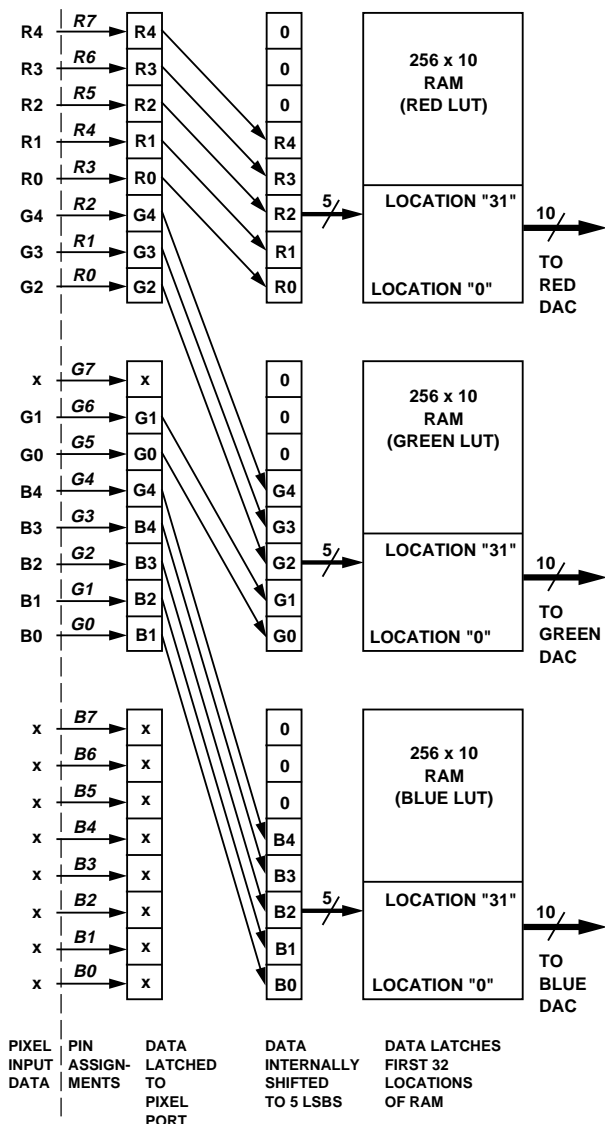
R4 R7 R4
R3 R6 R3
R2 R5 R2
R1 R4 R1
R0 R3 R0
G4 R2 G4
G3 R1 G3
G2 R0 G2

0
0
0
R4
R3
R2
R1
R0

5

256 x 10
RAM
(RED LUT)

LOCATION "31"

LOCATION "0"

10

TO
RED
DAC

x G7 x
G1 G6 G1
G0 G5 G0
B4 G4 G4
B3 G3 B4
B2 G2 B3
B1 G1 B2
B0 G0 B1

0
0
0
G4
G3
G2
G1
G0

5

256 x 10
RAM
(GREEN LUT)

LOCATION "31"

LOCATION "0"

10

TO
GREEN
DAC

x B7 x
x B6 x
x B5 x
x B4 x
x B3 x
x B2 x
x B1 x
x B0 x

0
0
0
B4
B3
B2
B1
B0

5

256 x 10
RAM
(BLUE LUT)

LOCATION "31"

LOCATION "0"

10

TO
BLUE
DAC

PIXEL INPUT DATA

PIN ASSIGN-MENTS

DATA LATCHED TO PIXEL PORT

DATA INTERNALLY SHIFTED TO 5 LSBS

DATA LATCHES FIRST 32 LOCATIONS OF RAM